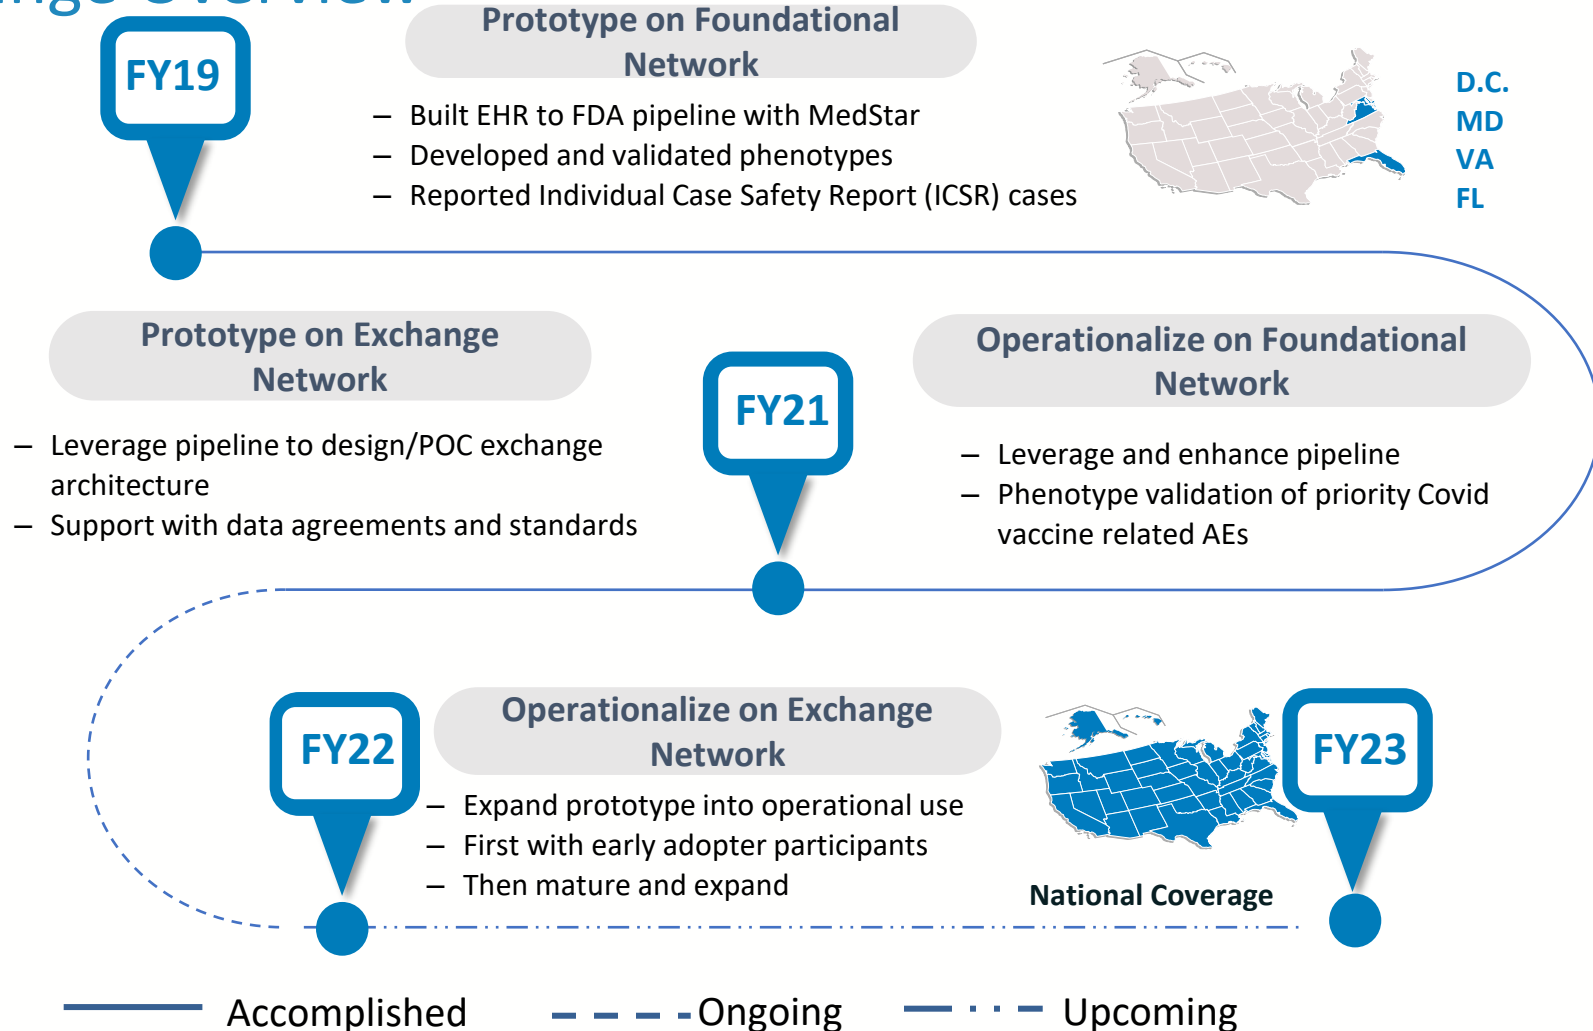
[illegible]

FY19

Prototype on Foundational Network

– Built EHR to FDA pipeline with MedStar
– Developed and validated phenotypes
– Reported Individual Case Safety Report (ICSR) cases

D.C.
MD
VA
FL

Prototype on Exchange Network

– Leverage pipeline to design/POC exchange architecture
– Support with data agreements and standards

FY21

Operationalize on Foundational Network

– Leverage and enhance pipeline
– Phenotype validation of priority Covid vaccine related AEs

FY22

Operationalize on Exchange Network

– Expand prototype into operational use
– First with early adopter participants
– Then mature and expand

FY23

National Coverage

Accomplished
Ongoing
Upcoming